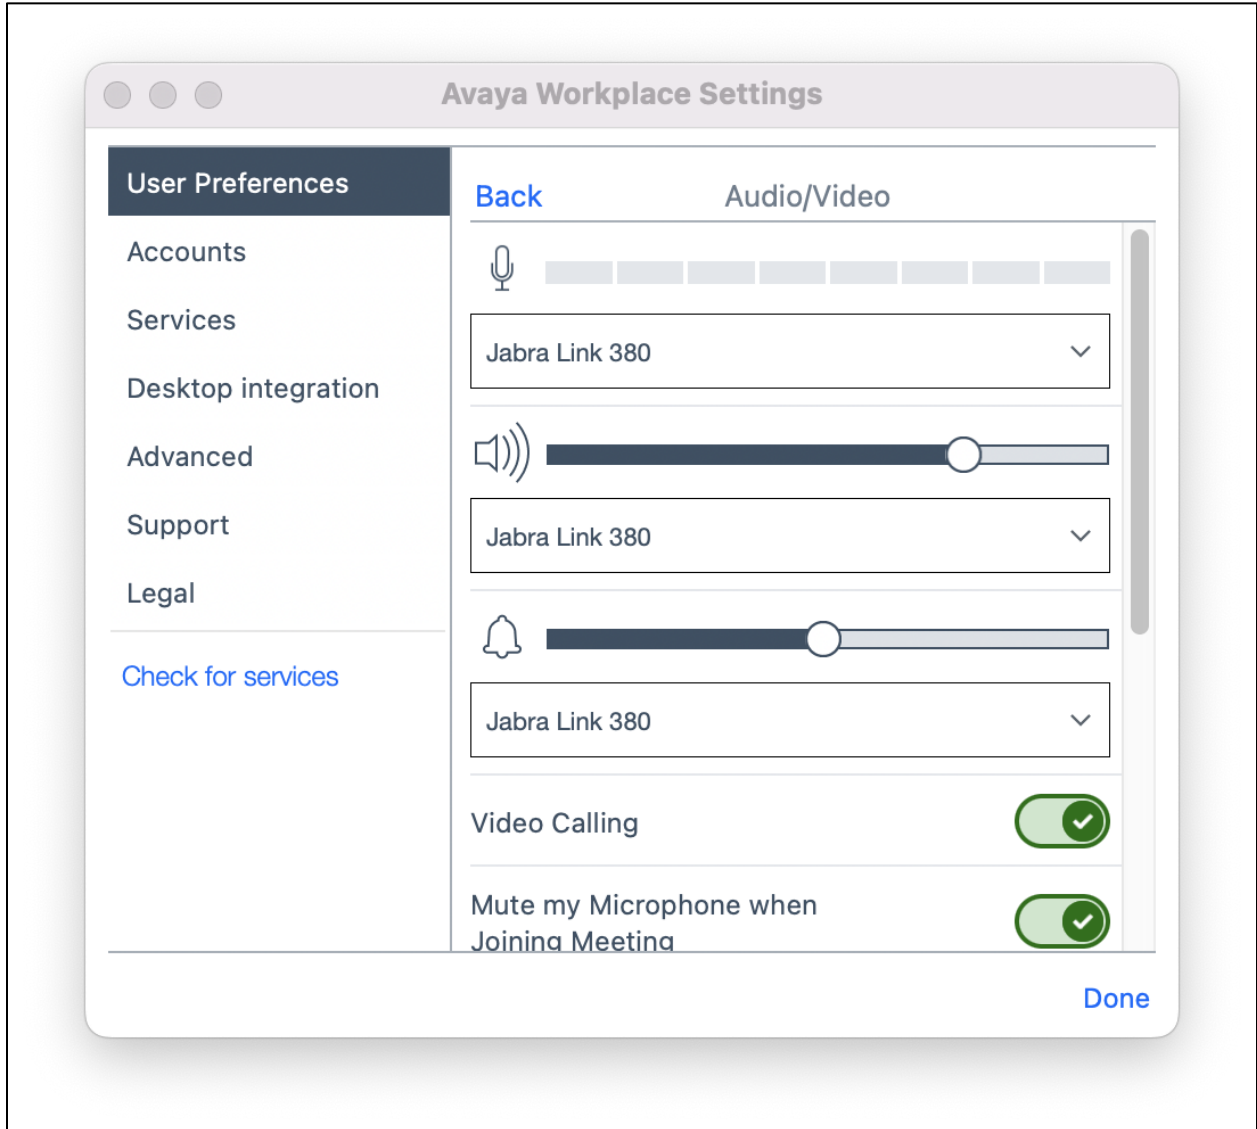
Avaya Workplace Settings

User Preferences
Accounts
Services
Desktop integration
Advanced
Support
Legal

Check for services

Back
Audio/Video

Jabra Link 380

Jabra Link 380

Jabra Link 380

Video Calling

Mute my Microphone when Joining Meeting

Done